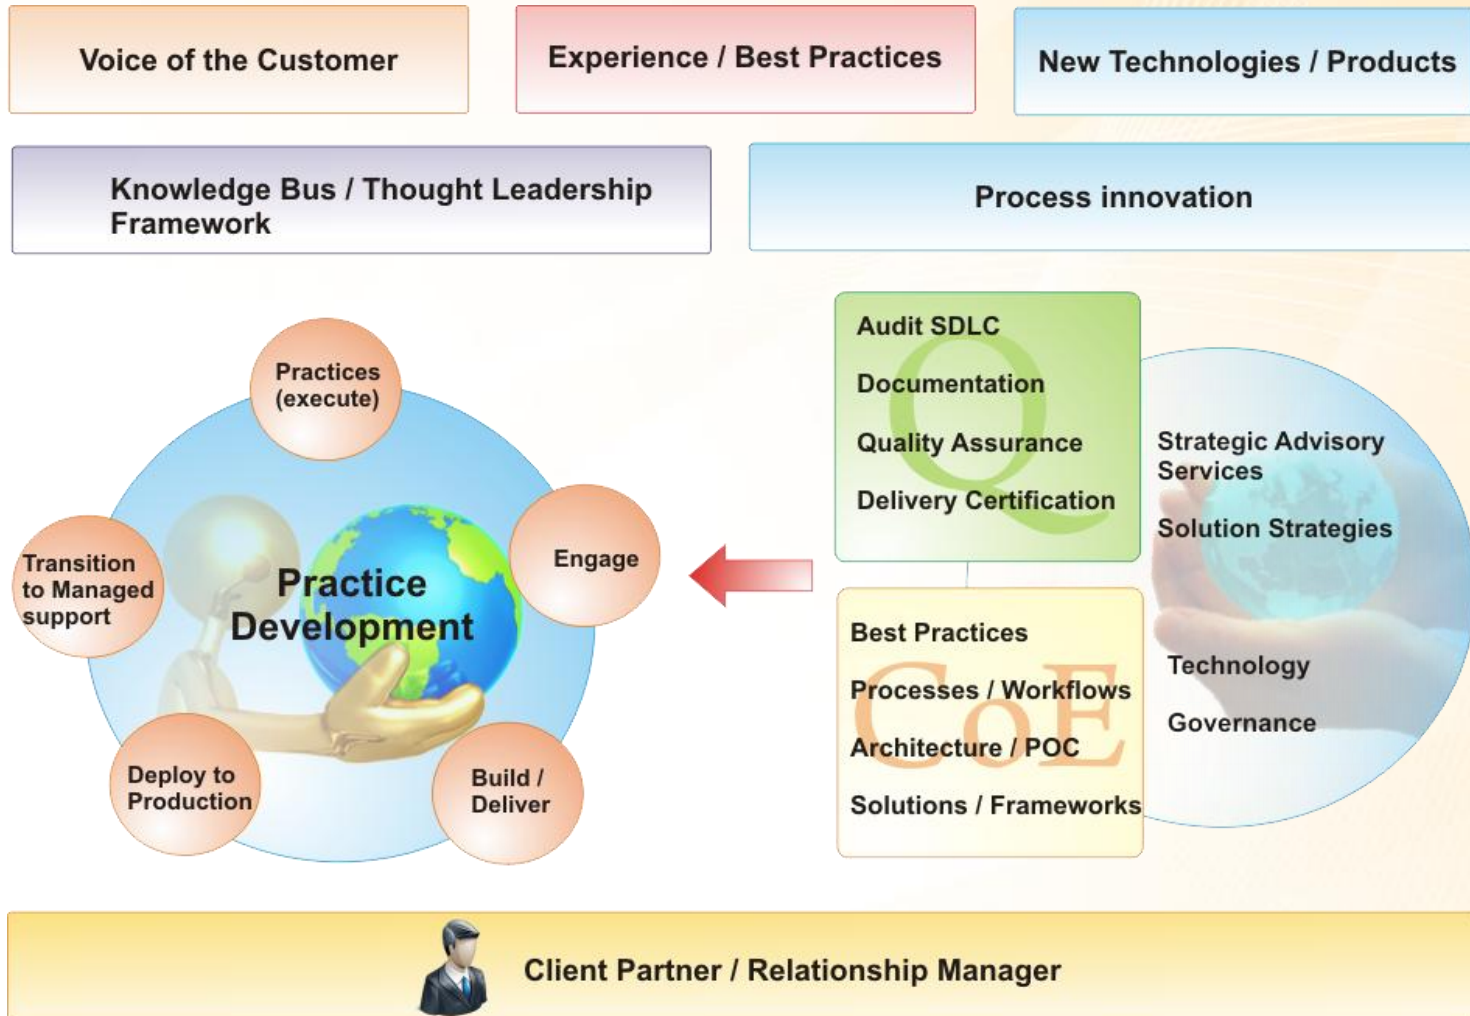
Voice of the Customer

Experience / Best Practices

New Technologies / Products

Knowledge Bus / Thought Leadership Framework

Process innovation

Practices (execute)

Engage

Build / Deliver

Deploy to Production

Transition to Managed support

Practice Development

Q

Audit SDLC

Documentation

Quality Assurance

Delivery Certification

Strategic Advisory Services

Solution Strategies

CoE

Best Practices

Processes / Workflows

Architecture / POC

Solutions / Frameworks

Technology

Governance

Client Partner / Relationship Manager